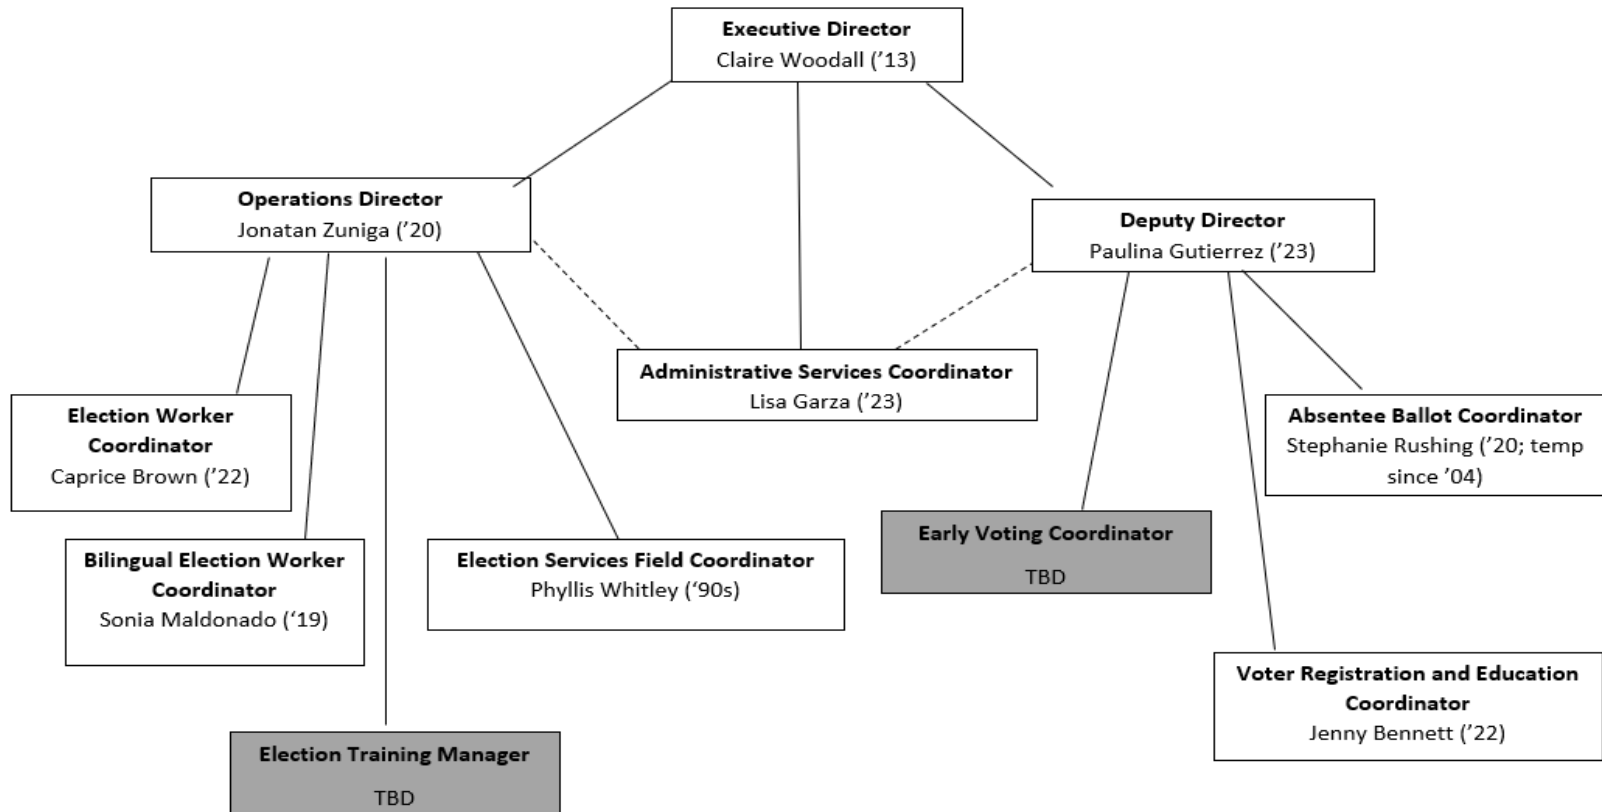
Executive Director
Claire Woodall ('13)

Operations Director
Jonatan Zuniga ('20)

Deputy Director
Paulina Gutierrez ('23)

Administrative Services Coordinator
Lisa Garza ('23)

Election Worker Coordinator
Caprice Brown ('22)

Absentee Ballot Coordinator
Stephanie Rushing ('20; temp since '04)

Early Voting Coordinator
TBD

Bilingual Election Worker Coordinator
Sonia Maldonado ('19)

Election Services Field Coordinator
Phyllis Whitley ('90s)

Voter Registration and Education Coordinator
Jenny Bennett ('22)

Election Training Manager
TBD